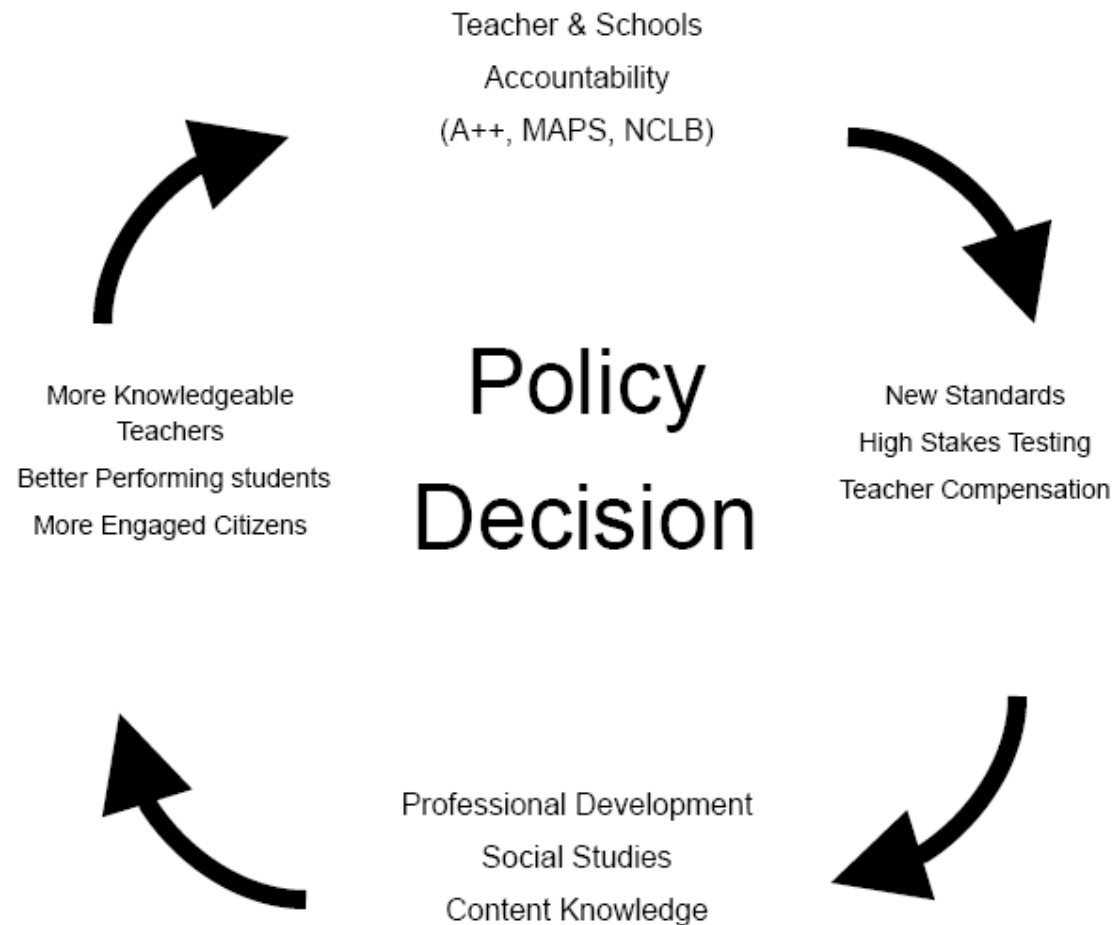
Teacher & Schools
Accountability
(A++, MAPS, NCLB)

Policy
Decision

New Standards
High Stakes Testing
Teacher Compensation

Professional Development
Social Studies
Content Knowledge

More Knowledgeable Teachers
Better Performing students
More Engaged Citizens